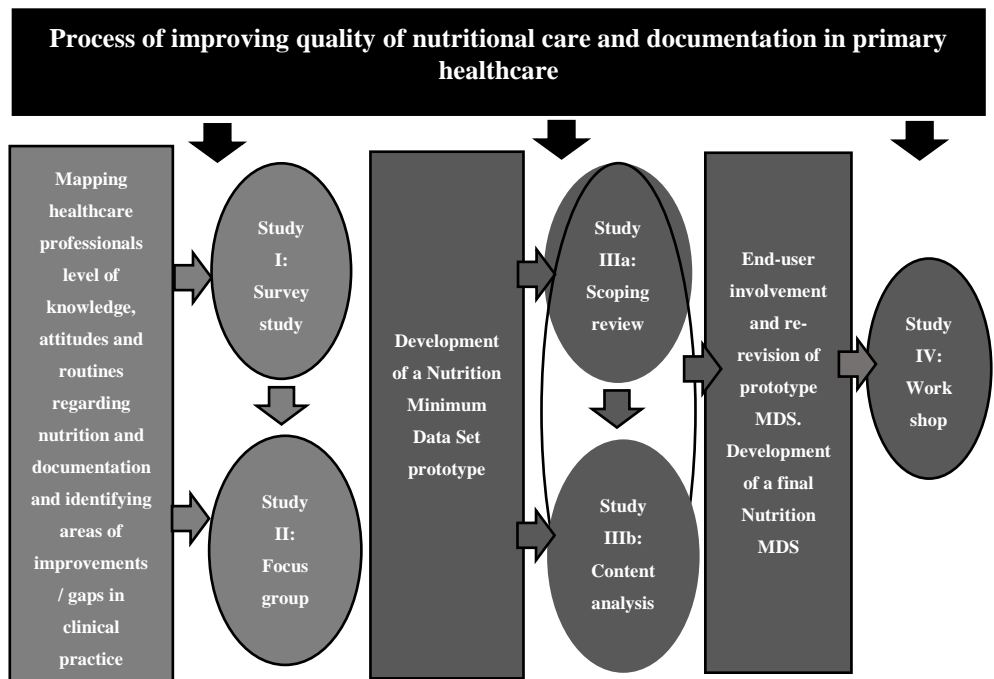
Process of improving quality of nutritional care and documentation in primary healthcare

Mapping healthcare professionals level of knowledge, attitudes and routines regarding nutrition and documentation and identifying areas of improvements / gaps in clinical practice

Study I: Survey study

Study II: Focus group

Development of a Nutrition Minimum Data Set prototype

Study IIIa: Scoping review

Study IIIb: Content analysis

End-user involvement and re-revision of prototype MDS. Development of a final Nutrition MDS

Study IV: Work shop